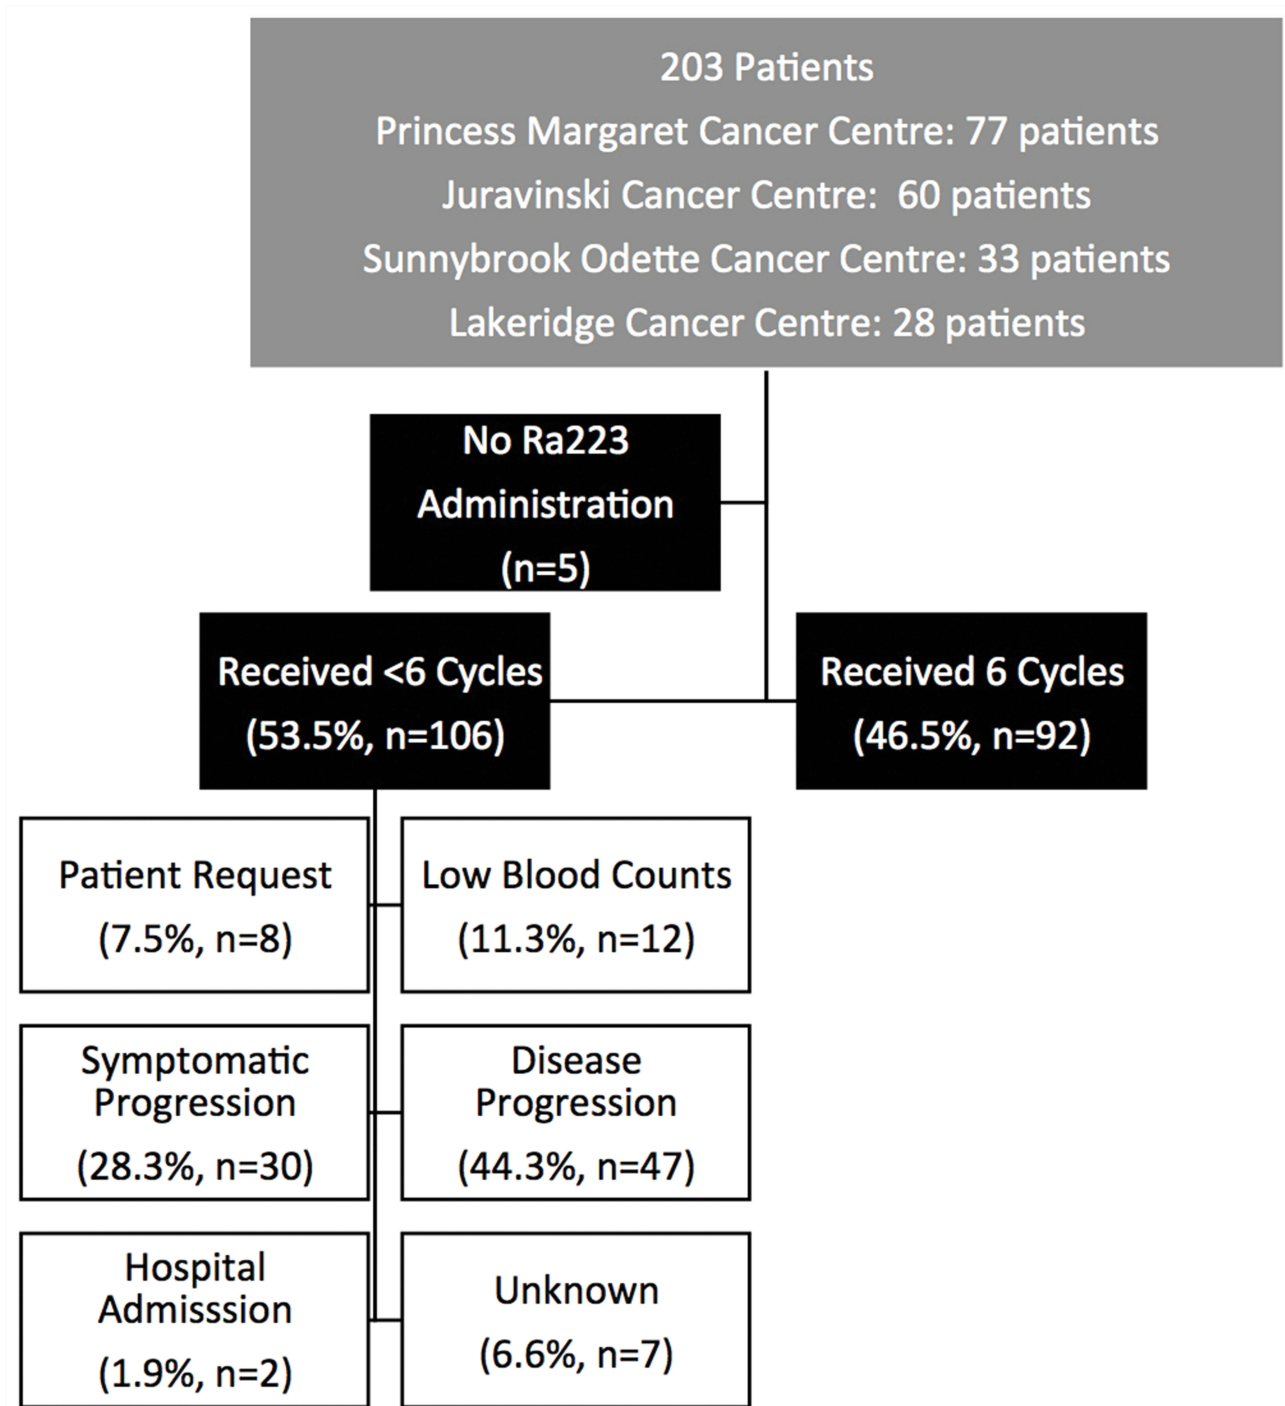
203 Patients
Princess Margaret Cancer Centre: 77 patients
Juravinski Cancer Centre: 60 patients
Sunnybrook Odette Cancer Centre: 33 patients
Lakeridge Cancer Centre: 28 patients

No Ra223 Administration (n=5)

Received <6 Cycles (53.5%, n=106)

Received 6 Cycles (46.5%, n=92)

Patient Request (7.5%, n=8)

Low Blood Counts (11.3%, n=12)

Symptomatic Progression (28.3%, n=30)

Disease Progression (44.3%, n=47)

Hospital Admisssion (1.9%, n=2)

Unknown (6.6%, n=7)